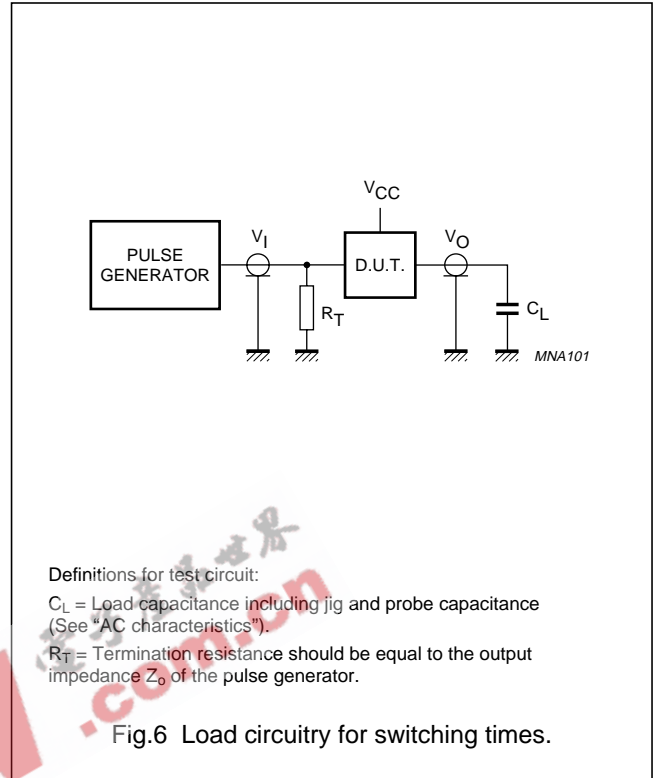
$V_{CC}$

PULSE GENERATOR

$V_I$

D.U.T.

$V_O$

$R_T$

$C_L$

MNA101

Definitions for test circuit:

$C_L$ = Load capacitance including jig and probe capacitance (See “AC characteristics”).

$R_T$ = Termination resistance should be equal to the output impedance $Z_o$ of the pulse generator.

Fig.6 Load circuitry for switching times.

.com.cn